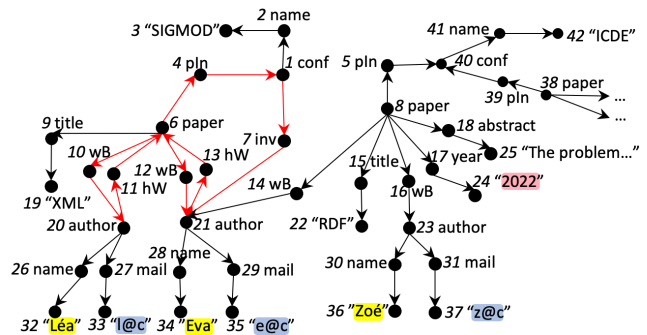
2 name
3 "SIGMOD"
1 conf
4 pIn
41 name
42 "ICDE"
40 conf
5 pIn
39 pIn
38 paper
...
...
8 paper
18 abstract
25 "The problem..."
9 title
6 paper
7 inv
10 wB
11 hW
12 wB
13 hW
19 "XML"
14 wB
15 title
16 wB
17 year
24 "2022"
20 author
21 author
22 "RDF"
23 author
26 name
27 mail
28 name
29 mail
30 name
31 mail
32 "Léa"
33 "l@c"
34 "Eva"
35 "e@c"
36 "Zoé"
37 "z@c"